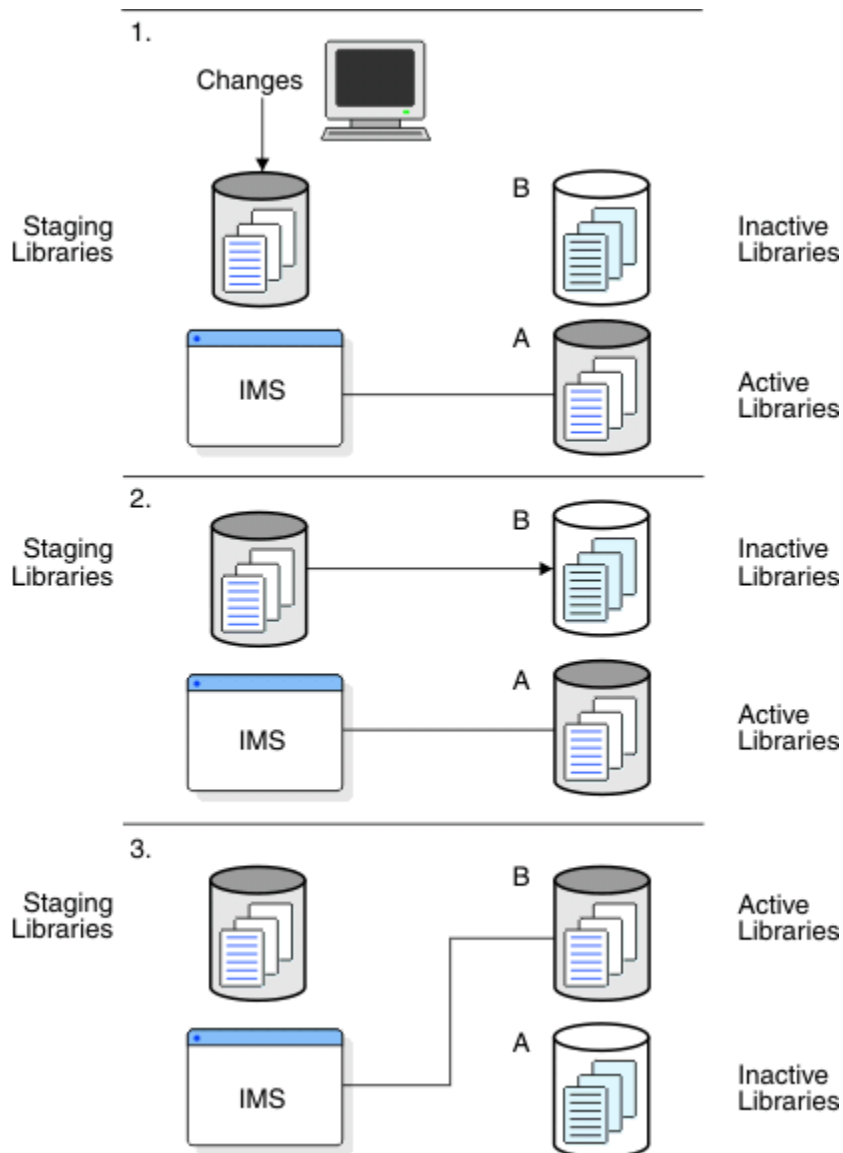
1.

Changes

Staging Libraries

B

Inactive Libraries

IMS

A

Active Libraries

2.

Staging Libraries

B

Inactive Libraries

IMS

A

Active Libraries

3.

Staging Libraries

B

Active Libraries

IMS

A

Inactive Libraries